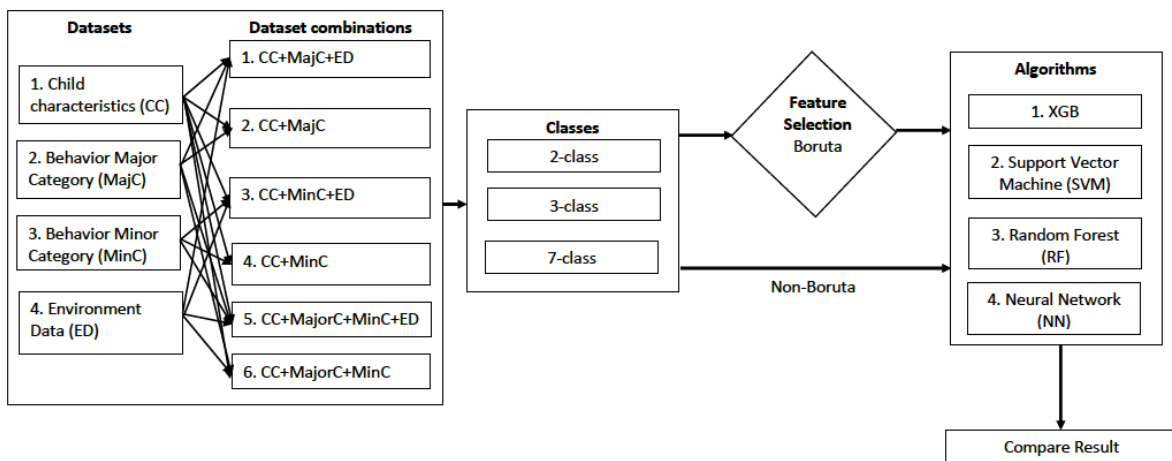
Datasets

1. Child characteristics (CC)

2. Behavior Major Category (MajC)

3. Behavior Minor Category (MinC)

4. Environment Data (ED)

Dataset combinations

1. CC+MajC+ED

2. CC+MajC

3. CC+MinC+ED

4. CC+MinC

5. CC+MajorC+MinC+ED

6. CC+MajorC+MinC

Classes

2-class

3-class

7-class

Feature Selection
Boruta

Non-Boruta

Algorithms

1. XGB

2. Support Vector Machine (SVM)

3. Random Forest (RF)

4. Neural Network (NN)

Compare Result